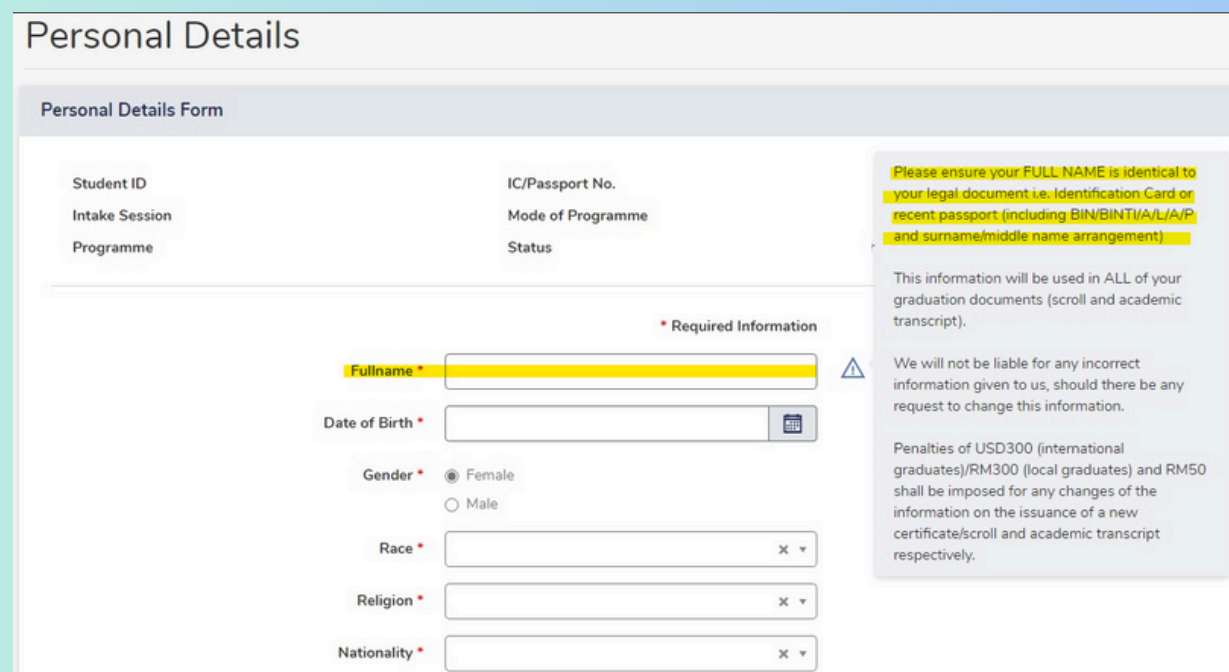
Personal Details

Personal Details Form

Student ID
Intake Session
Programme

IC/Passport No.
Mode of Programme
Status

Please ensure your FULL NAME is identical to your legal document i.e. Identification Card or recent passport (including BIN/BINTI/A/L/A/P and surname/middle name arrangement)

This information will be used in ALL of your graduation documents (scroll and academic transcript).

We will not be liable for any incorrect information given to us, should there be any request to change this information.

Penalties of USD300 (international graduates)/RM300 (local graduates) and RM50 shall be imposed for any changes of the information on the issuance of a new certificate/scroll and academic transcript respectively.

* Required Information

Fullname *

Date of Birth *

Gender * Female
Male

Race *

Religion *

Nationality *